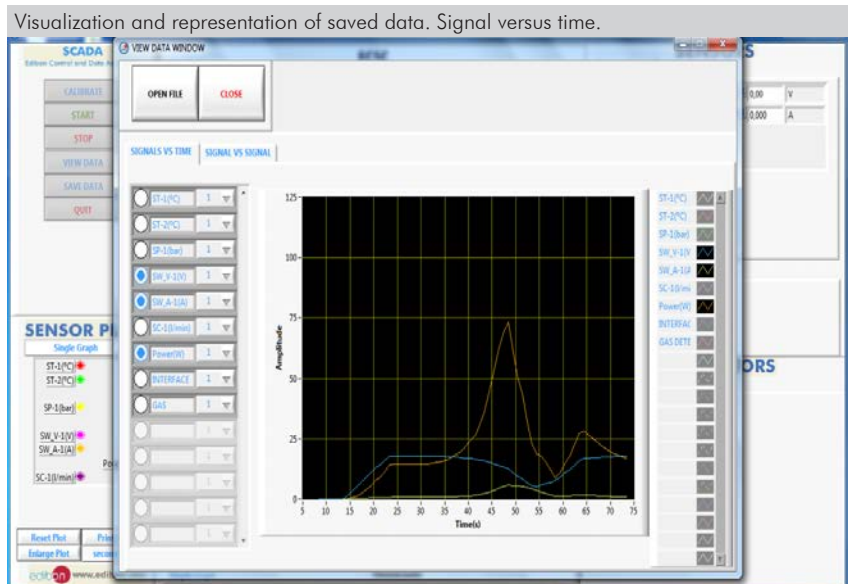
Visualization and representation of saved data. Signal versus time.

SCADA

CALIBRATE
START
STOP
VIEW DATA
SAVE DATA
QUIT

VIEW DATA WINDOW

OPEN FILE
CLOSE

SIGNALS VS TIME
SIGNAL VS SIGNAL

ST-1(ºC) 1
ST-2(ºC) 1
SP-1(bar) 1
SW_V-1(V) 1
SW_A-1(A) 1
SC-1(l/min) 1
Power(W) 1
INTERFACE 1
GAS 1

125
100
75
50
25
0
Amplitude
5 10 15 20 25 30 35 40 45 50 55 60 65 70 75
Time(s)

ST-1(ºC)
ST-2(ºC)
SP-1(bar)
SW_V-1(V
SW_A-1(A
SC-1(l/mi
Power(W)
INTERFAC
GAS DETE

0,00 V
0,000 A

SENSOR P
Single Graph
ST-1(ºC)
ST-2(ºC)
SP-1(bar)
SW_V-1(V)
SW_A-1(A)
SC-1(l/min)

ORS

Reset Plot
Enlarge Plot